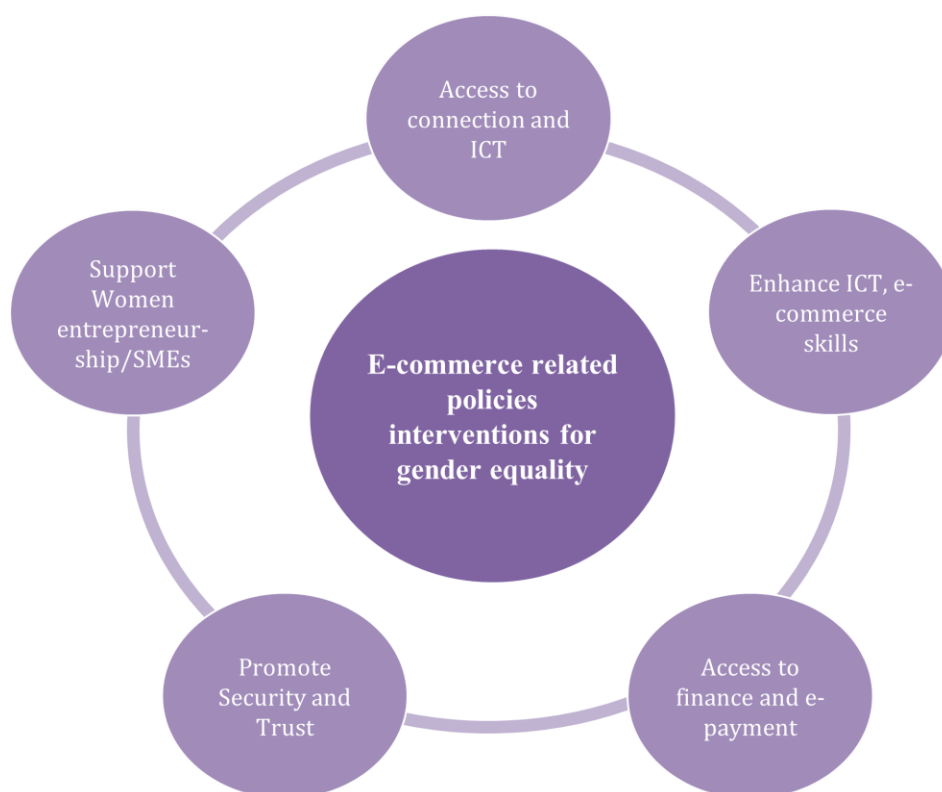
Access to connection and ICT

Enhance ICT, e-commerce skills

Access to finance and e-payment

Promote Security and Trust

Support Women entrepreneurship/SMEs

E-commerce related policies interventions for gender equality